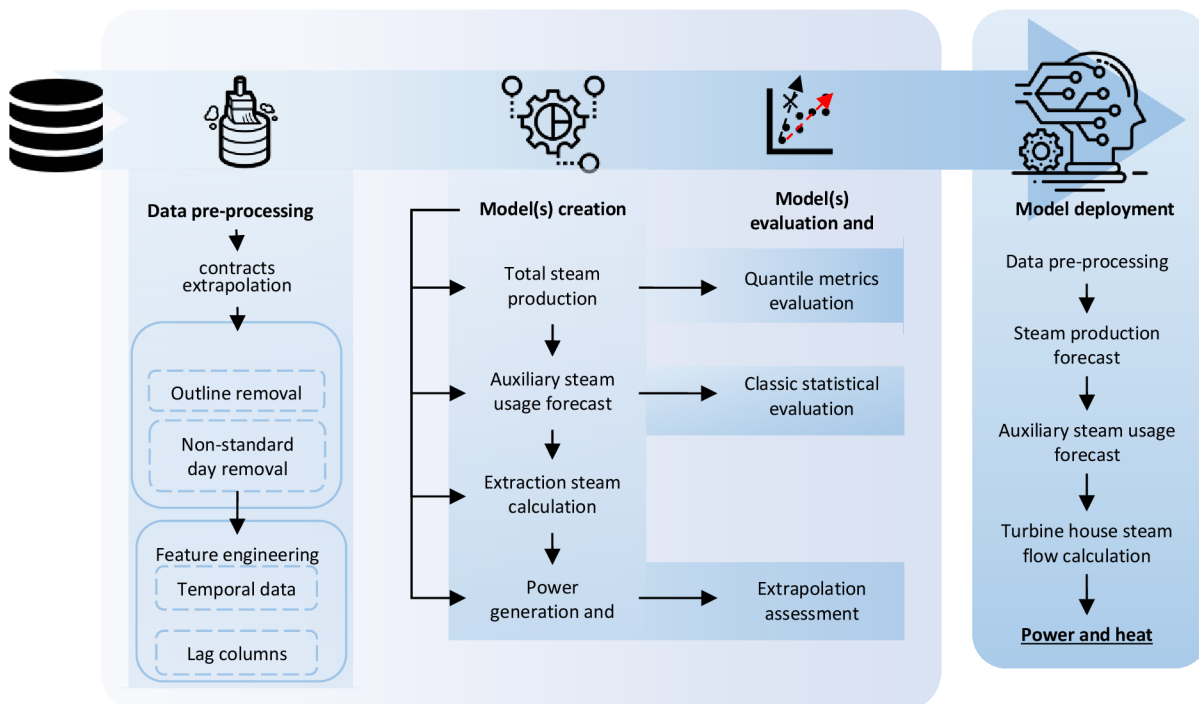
Data pre-processing

contracts extrapolation

Outline removal

Non-standard day removal

Feature engineering

Temporal data

Lag columns

Model(s) creation

Total steam production

Auxiliary steam usage forecast

Extraction steam calculation

Power generation and

Model(s) evaluation and

Quantile metrics evaluation

Classic statistical evaluation

Extrapolation assessment

Model deployment

Data pre-processing

Steam production forecast

Auxiliary steam usage forecast

Turbine house steam flow calculation

Power and heat